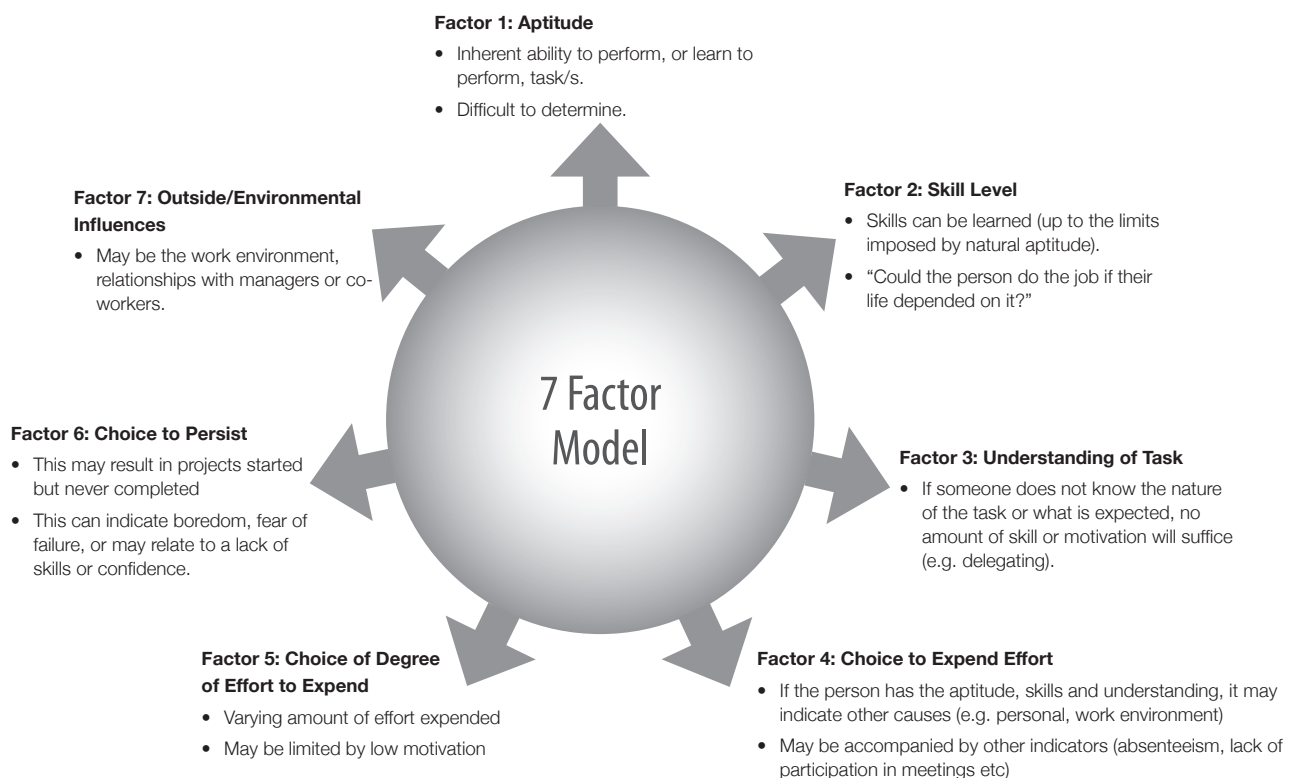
**Factor 1: Aptitude**

- Inherent ability to perform, or learn to perform, task/s.
- Difficult to determine.

**Factor 7: Outside/Environmental Influences**

- May be the work environment, relationships with managers or co-workers.

**Factor 2: Skill Level**

- Skills can be learned (up to the limits imposed by natural aptitude).
- "Could the person do the job if their life depended on it?"

7 Factor Model

**Factor 6: Choice to Persist**

- This may result in projects started but never completed
- This can indicate boredom, fear of failure, or may relate to a lack of skills or confidence.

**Factor 3: Understanding of Task**

- If someone does not know the nature of the task or what is expected, no amount of skill or motivation will suffice (e.g. delegating).

**Factor 5: Choice of Degree of Effort to Expend**

- Varying amount of effort expended
- May be limited by low motivation

**Factor 4: Choice to Expend Effort**

- If the person has the aptitude, skills and understanding, it may indicate other causes (e.g. personal, work environment)
- May be accompanied by other indicators (absenteeism, lack of participation in meetings etc)